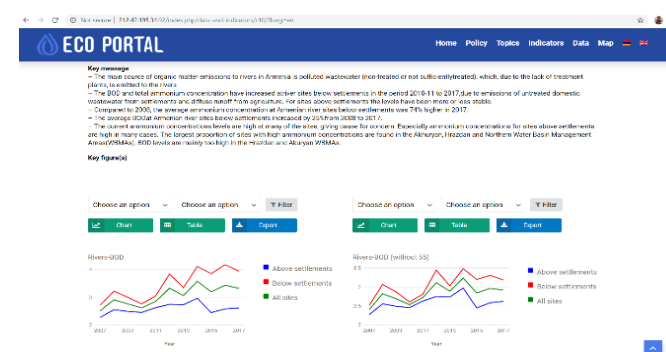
Not secure | 212.42.199.16/12/index.php/data-and-indicators/4/6/?lang=en

ECO PORTAL

Home Policy Topics Indicators Data Map

Key message

– The main source of organic matter emissions to rivers in Armenia is polluted wastewater (non-treated or not sufficiently treated), which, due to the lack of treatment plants, is emitted to the rivers.

– The BOD and total ammonium concentration have increased at river sites below settlements in the period 2010-11 to 2017, due to emissions of untreated domestic wastewater from settlements and diffuse runoff from agriculture. For sites above settlements the levels have been more or less stable.

– Compared to 2008, the average ammonium concentration at Armenian river sites below settlements was 74% higher in 2017.

– The average BOD at Armenian river sites below settlements increased by 25% from 2008 to 2017.

– The current ammonium concentrations levels are high at many of the sites, giving cause for concern. Especially ammonium concentrations for sites above settlements are high in many cases. The largest proportion of sites with high ammonium concentrations are found in the Akhuryan, Hrazdan and Northern Water Basin Management Areas (WBMAs). BOD levels are mainly too high in the Hrazdan and Akuryan WBMAs.

Key figure(s)

Choose an option Choose an option Filter

Chart Table Export

Rivers-BOD

Above settlements
Below settlements
All sites

3
2.5
2

2007 2009 2011 2013 2015 2017

Year

Choose an option Choose an option Filter

Chart Table Export

Rivers-BOD (without 55)

Above settlements
Below settlements
All sites

3
2.5
2

2007 2009 2011 2013 2015 2017

Year